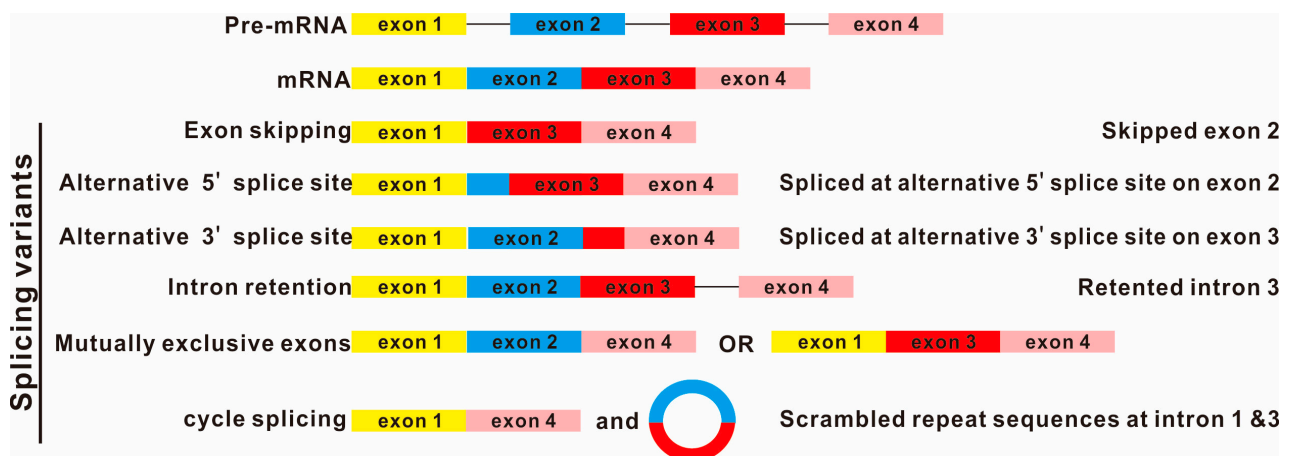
Pre-mRNA exon 1 exon 2 exon 3 exon 4

mRNA exon 1 exon 2 exon 3 exon 4

Splicing variants

Exon skipping exon 1 exon 3 exon 4 Skipped exon 2

Alternative 5' splice site exon 1 exon 3 exon 4 Spliced at alternative 5' splice site on exon 2

Alternative 3' splice site exon 1 exon 2 exon 4 Spliced at alternative 3' splice site on exon 3

Intron retention exon 1 exon 2 exon 3 exon 4 Retented intron 3

Mutually exclusive exons exon 1 exon 2 exon 4 OR exon 1 exon 3 exon 4

cycle splicing exon 1 exon 4 and Scrambled repeat sequences at intron 1 &3